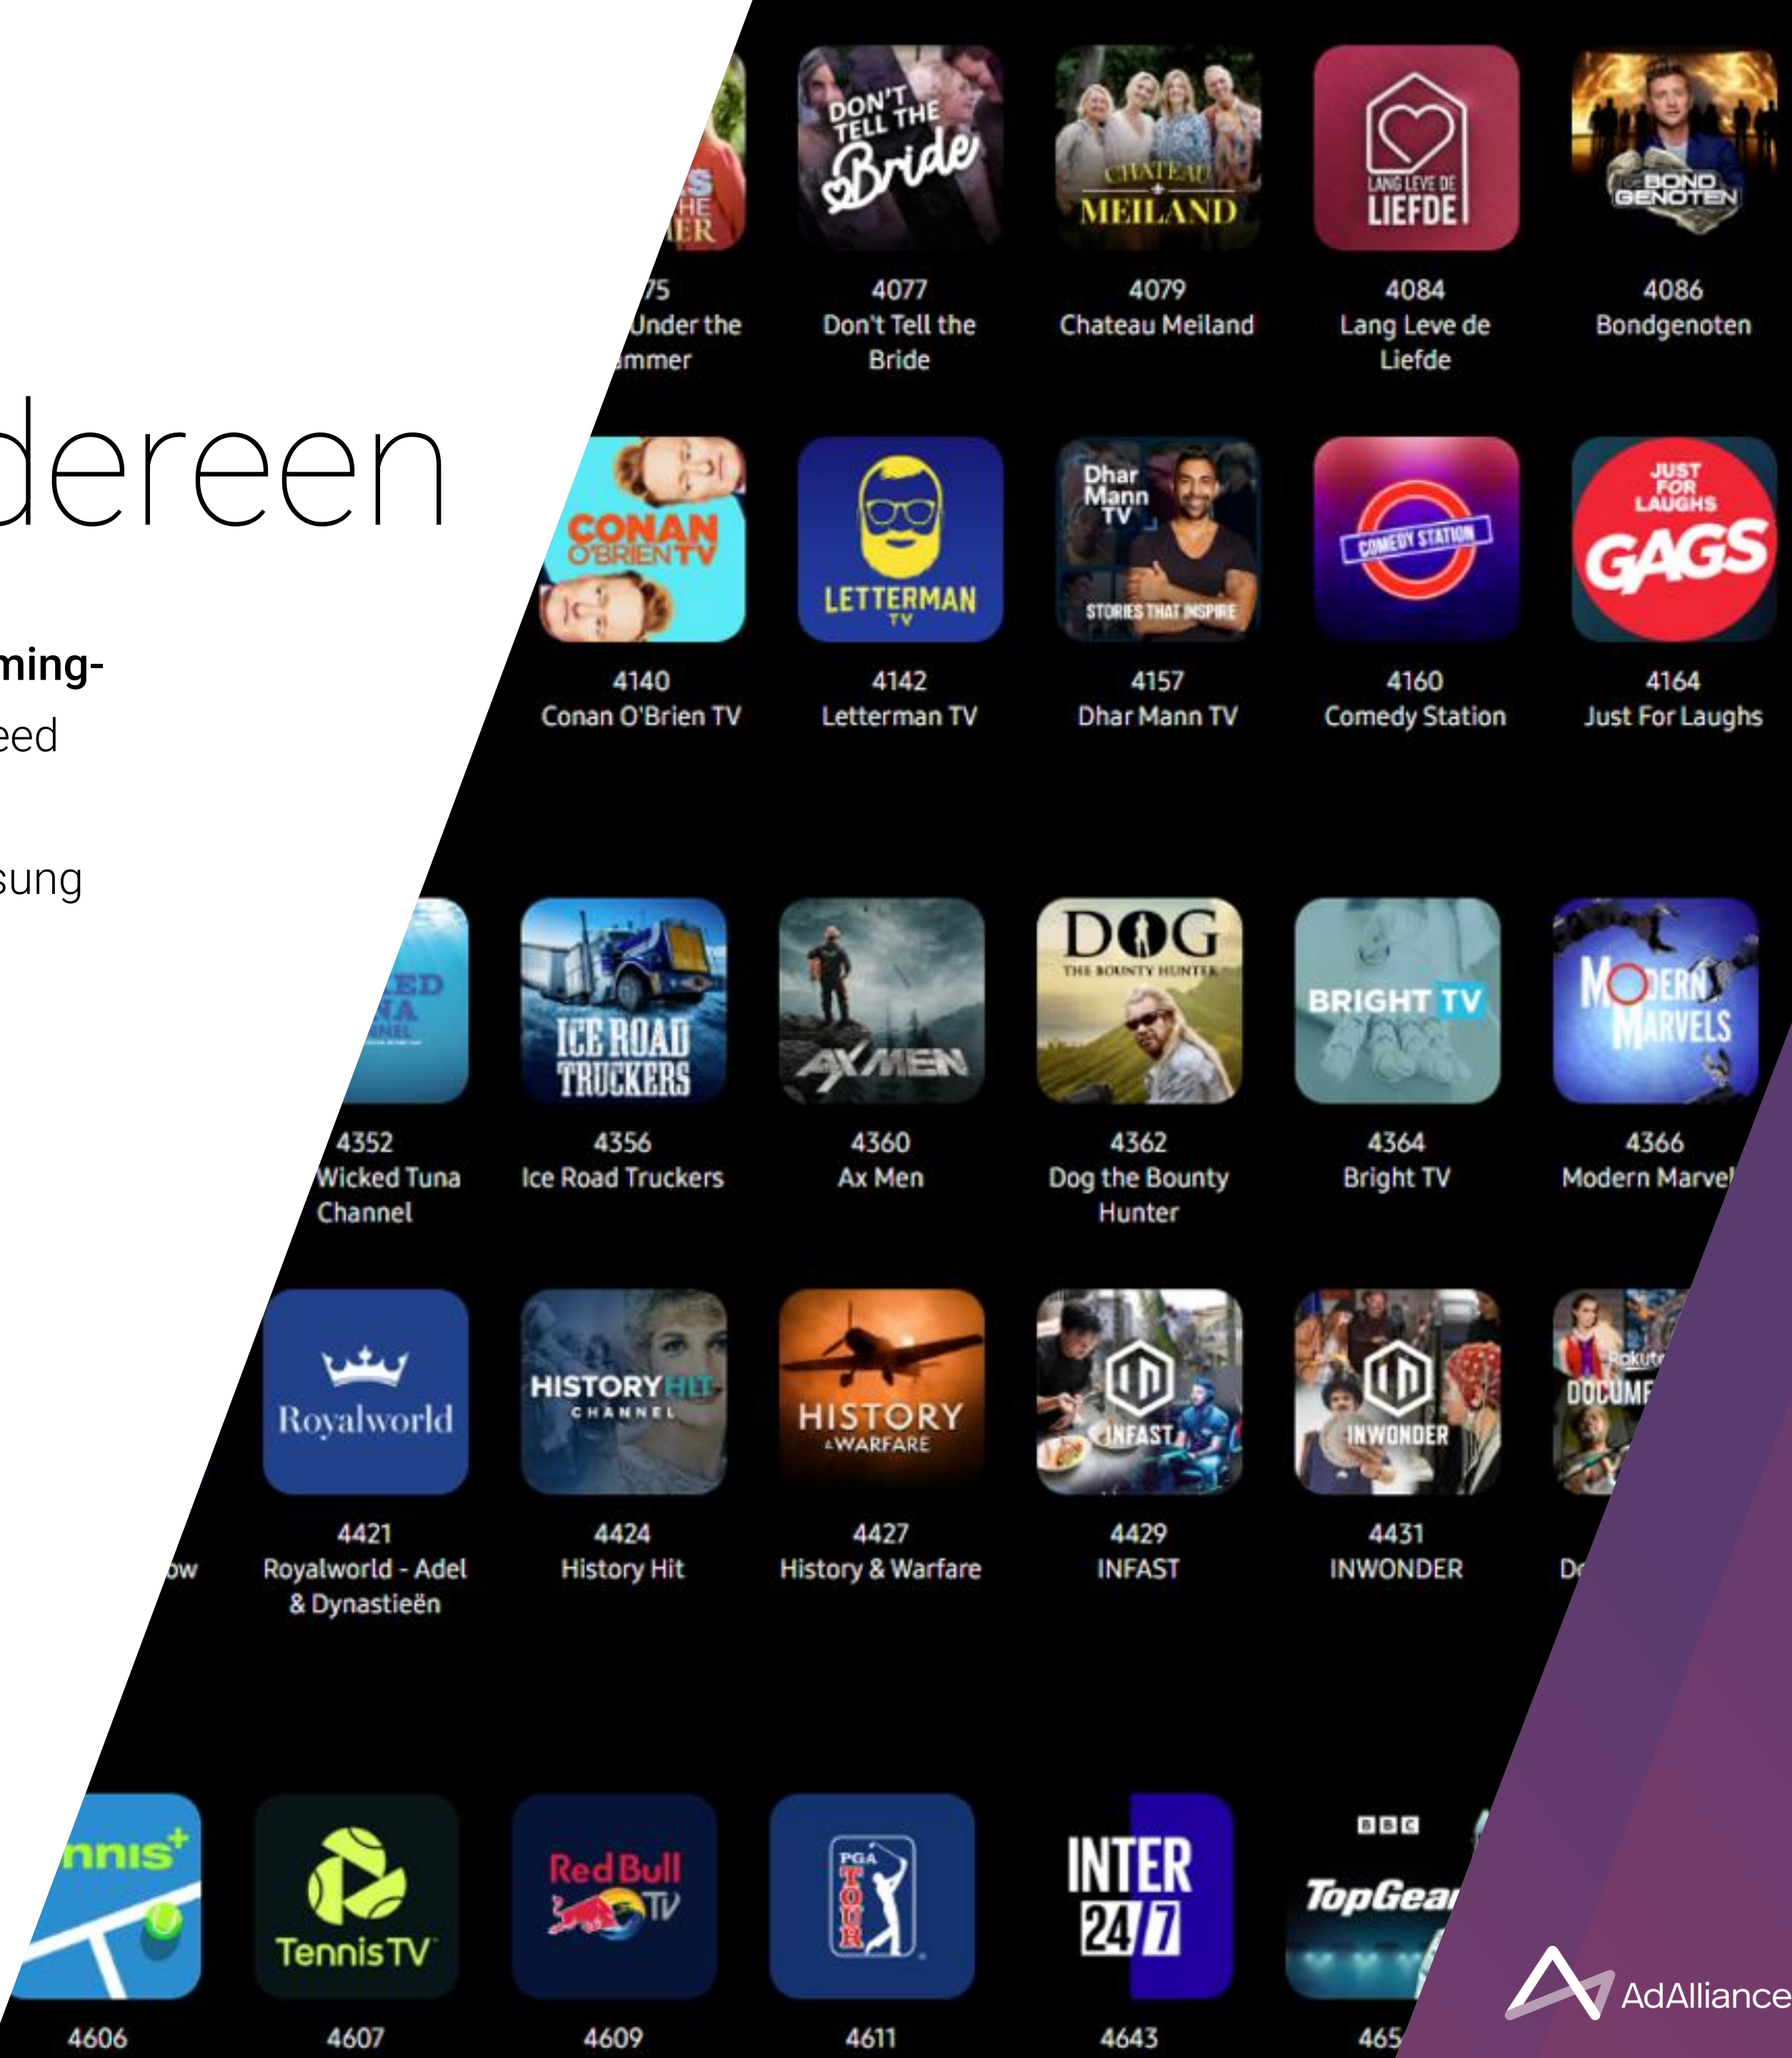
dereen

ming-
eed

sung

S
HE
ER
75
Under the
mmer

DON'T TELL THE Bride
4077
Don't Tell the Bride

CHATEAU MEILAND
4079
Chateau Meiland

LANG LEVE DE LIEFDE
4084
Lang Leve de Liefde

BOND GENOTEN
4086
Bondgenoten

CONAN O'BRIEN TV
4140
Conan O'Brien TV

LETTERMAN TV
4142
Letterman TV

Dhar Mann TV
STORIES THAT INSPIRE
4157
Dhar Mann TV

COMEDY STATION
4160
Comedy Station

JUST FOR LAUGHS GAGS
4164
Just For Laughs

ED
NA
NEL
4352
Wicked Tuna Channel

ICE ROAD TRUCKERS
4356
Ice Road Truckers

AX MEN
4360
Ax Men

DOG THE BOUNTY HUNTER
4362
Dog the Bounty Hunter

BRIGHT TV
4364
Bright TV

MODERN MARVELS
4366
Modern Marvel

ow

Royalworld
4421
Royalworld - Adel & Dynastieën

HISTORY HIT CHANNEL
4424
History Hit

HISTORY & WARFARE
4427
History & Warfare

INFAST
4429
INFAST

INWONDER
4431
INWONDER

Rakuten
DOCUME
D

nnis+
4606

TennisTV
4607

Red Bull TV
4609

PGA TOUR
4611

INTER 24/7
4643

BBC
TopGear
465

AdAlliance